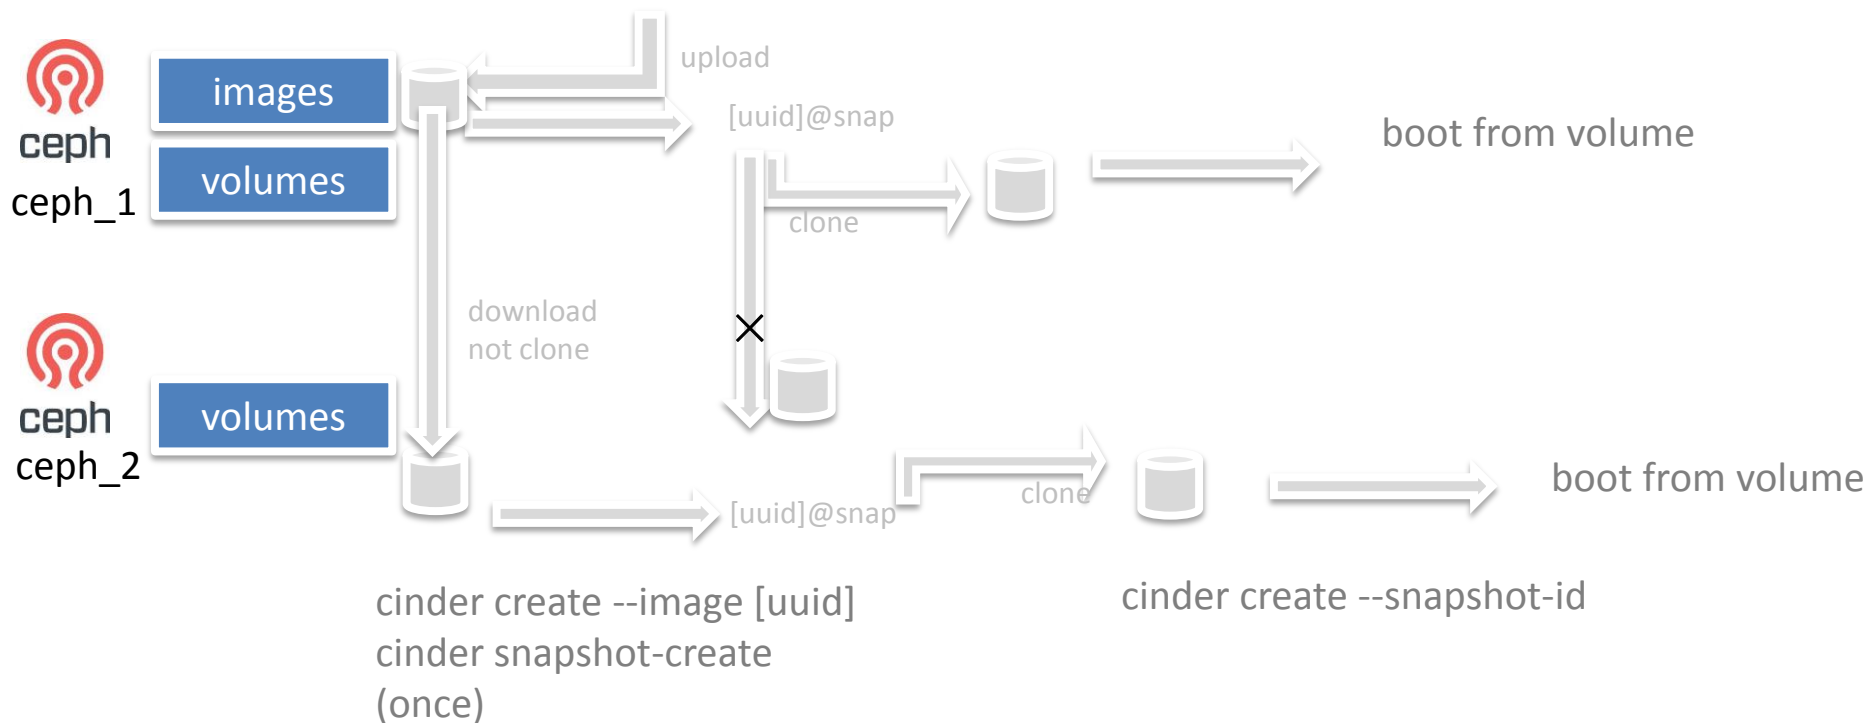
ceph
ceph_1

images

volumes

upload

[uuid]@snap

boot from volume

clone

download
not clone

ceph
ceph_2

volumes

[uuid]@snap

clone

boot from volume

cinder create --image [uuid]
cinder snapshot-create
(once)

cinder create --snapshot-id